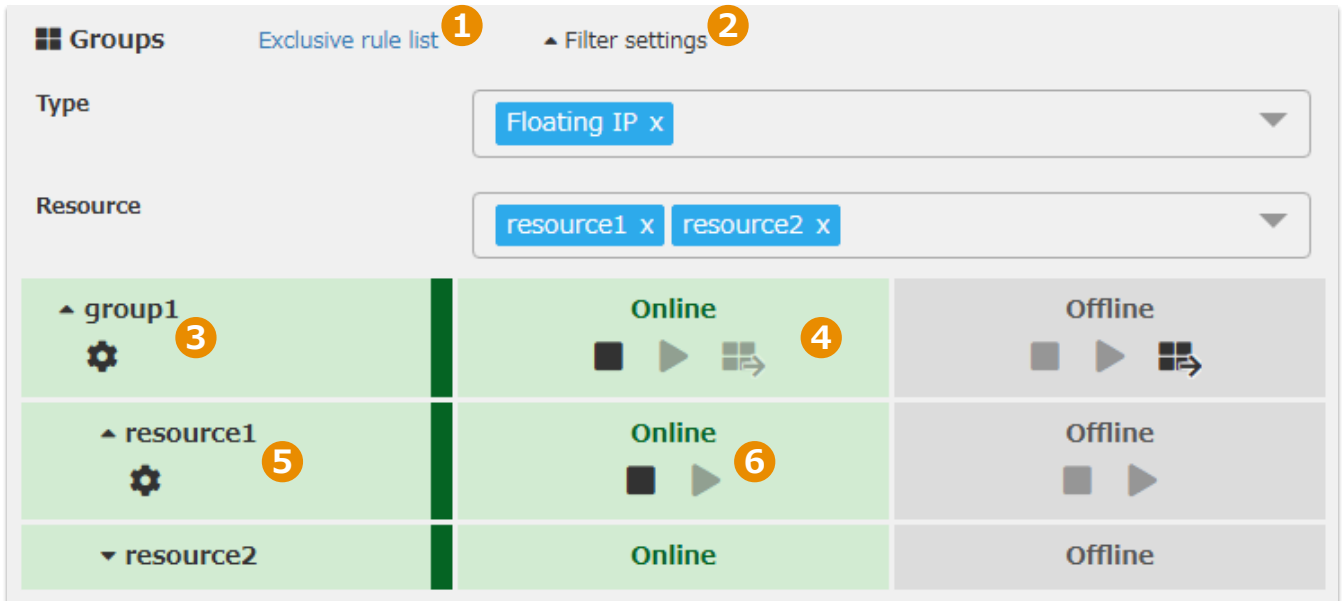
Groups Exclusive rule list 1 ▲ Filter settings 2

Type

Floating IP x

Resource

resource1 x resource2 x

| ▲ group1 3 | Online 4 | Offline |
|---|---|---|
| ▲ resource1 5 | Online 6 | Offline |
| ▼ resource2 | Online | Offline |